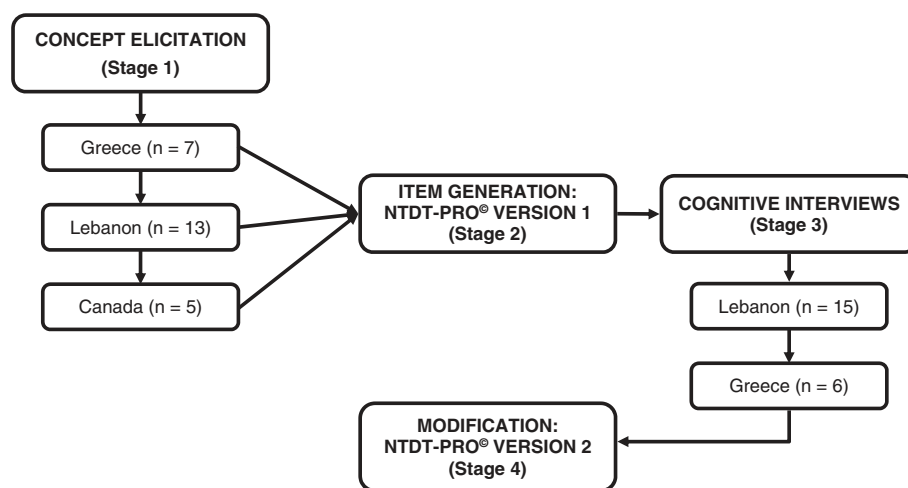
CONCEPT ELICITATION
(Stage 1)

Greece (n = 7)

Lebanon (n = 13)

Canada (n = 5)

ITEM GENERATION:
NTDT-PRO$^{©}$ VERSION 1
(Stage 2)

COGNITIVE INTERVIEWS
(Stage 3)

Lebanon (n = 15)

Greece (n = 6)

MODIFICATION:
NTDT-PRO$^{©}$ VERSION 2
(Stage 4)